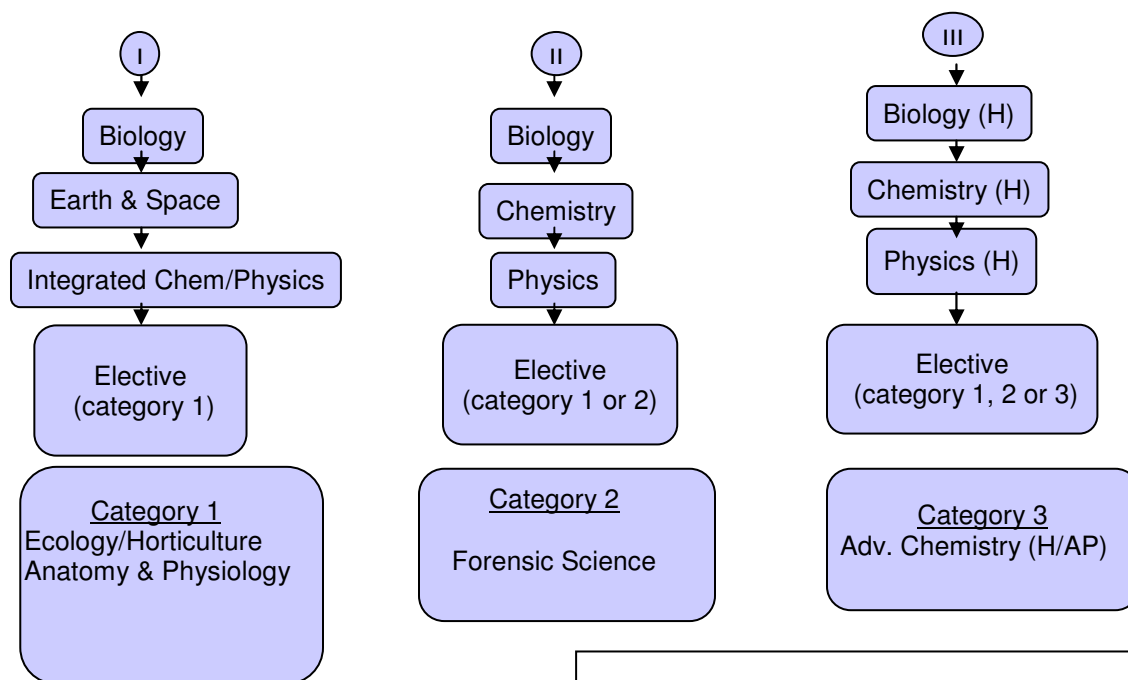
I

Biology

Earth & Space

Integrated Chem/Physics

Elective (category 1)

Category 1
Ecology/Horticulture
Anatomy & Physiology

II

Biology

Chemistry

Physics

Elective (category 1 or 2)

Category 2
Forensic Science

III

Biology (H)

Chemistry (H)

Physics (H)

Elective (category 1, 2 or 3)

Category 3
Adv. Chemistry (H/AP)